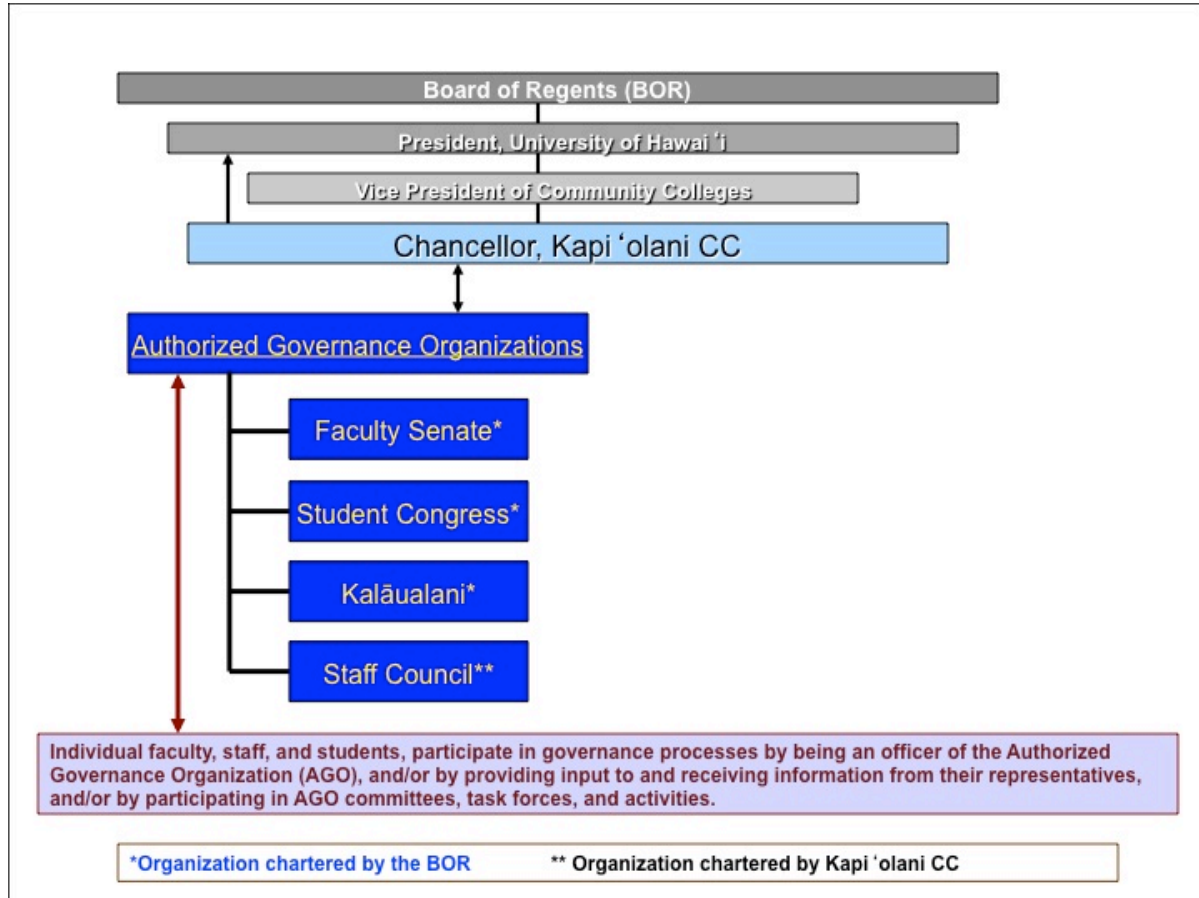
Board of Regents (BOR)

President, University of Hawai ʻi

Vice President of Community Colleges

Chancellor, Kapi ʻolani CC

Authorized Governance Organizations

Faculty Senate*

Student Congress*

Kalāualani*

Staff Council**

Individual faculty, staff, and students, participate in governance processes by being an officer of the Authorized Governance Organization (AGO), and/or by providing input to and receiving information from their representatives, and/or by participating in AGO committees, task forces, and activities.

*Organization chartered by the BOR ** Organization chartered by Kapi ʻolani CC